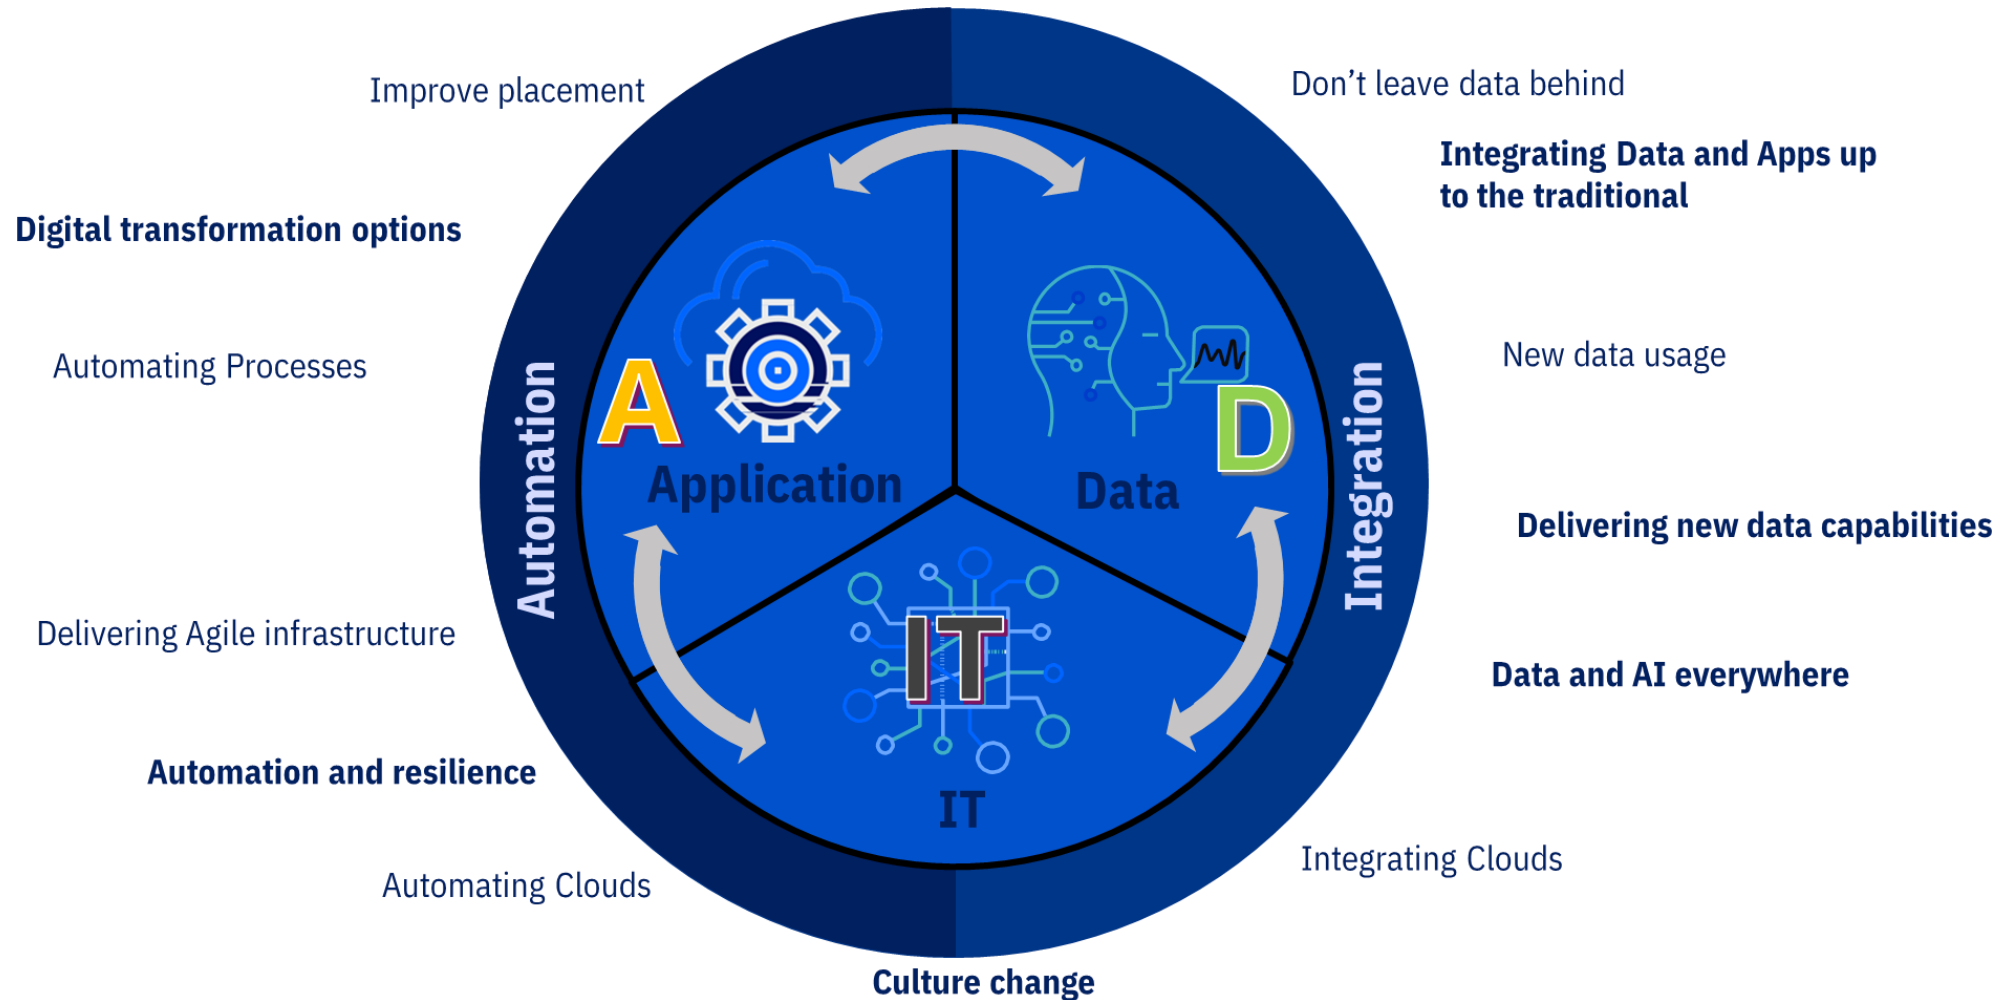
Improve placement

Digital transformation options

Automating Processes

Delivering Agile infrastructure

Automation and resilience

Automating Clouds

Don't leave data behind

Integrating Data and Apps up to the traditional

New data usage

Delivering new data capabilities

Data and AI everywhere

Integrating Clouds

Automation

Integration

A

Application

D

Data

IT

IT

Culture change